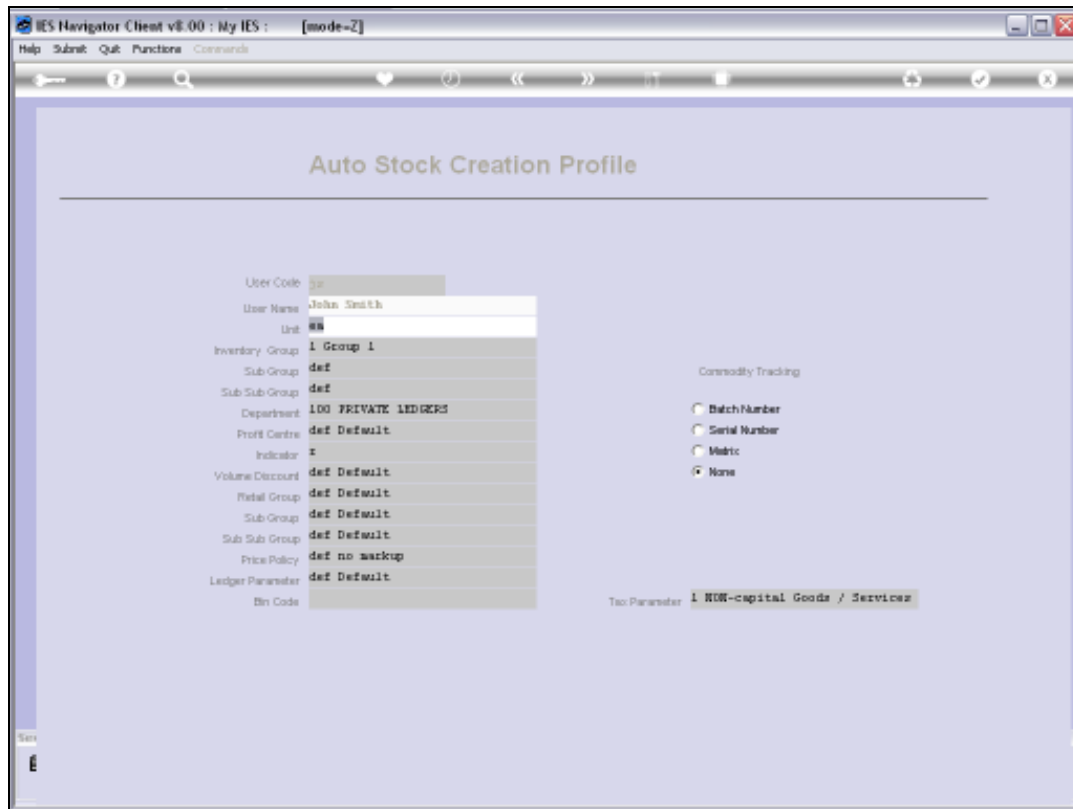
IES Navigator Client v8.00 : My IES : [mode=Z]

Help Submit Quit Functions Commands

Auto Stock Creation Profile

User Code js

User Name John Smith

Unit ea

Inventory Group 1 Group 1

Sub Group def

Sub Sub Group def

Department 100 PRIVATE LEDGERS

Profit Centre def Default

Indicator z

Volume Discount def Default

Retail Group def Default

Sub Group def Default

Sub Sub Group def Default

Price Policy def no markup

Ledger Parameter def Default

Bin Code

Commodity Tracking

Batch Number

Serial Number

Matrix

None

Tax Parameter 1 NON-capital Goods / Services